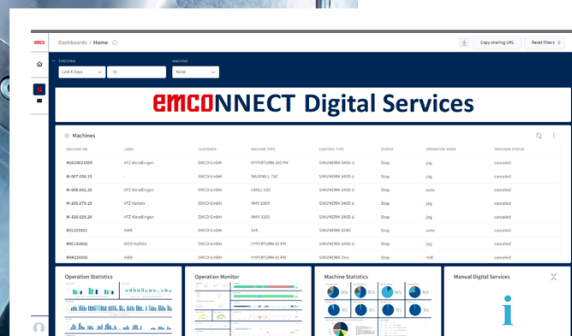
emco Dashboards › Home ☆

Copy sharing URL Reset filters

Last 6 Days

None

emcONNECT Digital Services

Machines

| MACHINE NO. | LABEL | CUSTOMER | MACHINE TYPE | CONTROL TYPE | STATUS | OPERATION MODE | PROGRAM STATUS |
|---|---|---|---|---|---|---|---|
| A20230211005 | VTZ Kindlingen | EMCO GmbH | HYPERTURN 200 PM | SINUMERIK 840D sl | Stop | jog | canceled |
| M-307.230.19 | - | EMCO GmbH | MAXXMILL 750 | SINUMERIK 840D sl | Stop | jog | canceled |
| M-206.001.20 | VTZ Kindlingen | EMCO GmbH | UMILL 1500 | SINUMERIK 840D sl | Stop | auto | canceled |
| M-205.075.21 | VTZ Hallein | EMCO GmbH | MMV 3200 | SINUMERIK 840D sl | Stop | jog | canceled |
| M-320.029.20 | VTZ Kindlingen | EMCO GmbH | MMV 3200 | SINUMERIK 840D sl | Stop | jog | canceled |
| R01225001 | AWR | EMCO GmbH | S/R | SINUMERIK 828D | Stop | auto | canceled |
| R9K150002 | AUDI Hallein | EMCO GmbH | HYPERTURN 65 PM | SINUMERIK 840D sl | Stop | jog | canceled |
| R9K123001 | AWR | EMCO GmbH | HYPERTURN 65 PM | SINUMERIK 840D sl | Stop | mdi | canceled |

Operation Statistics

Operation Monitor

Machine Statistics

Manual Digital Services